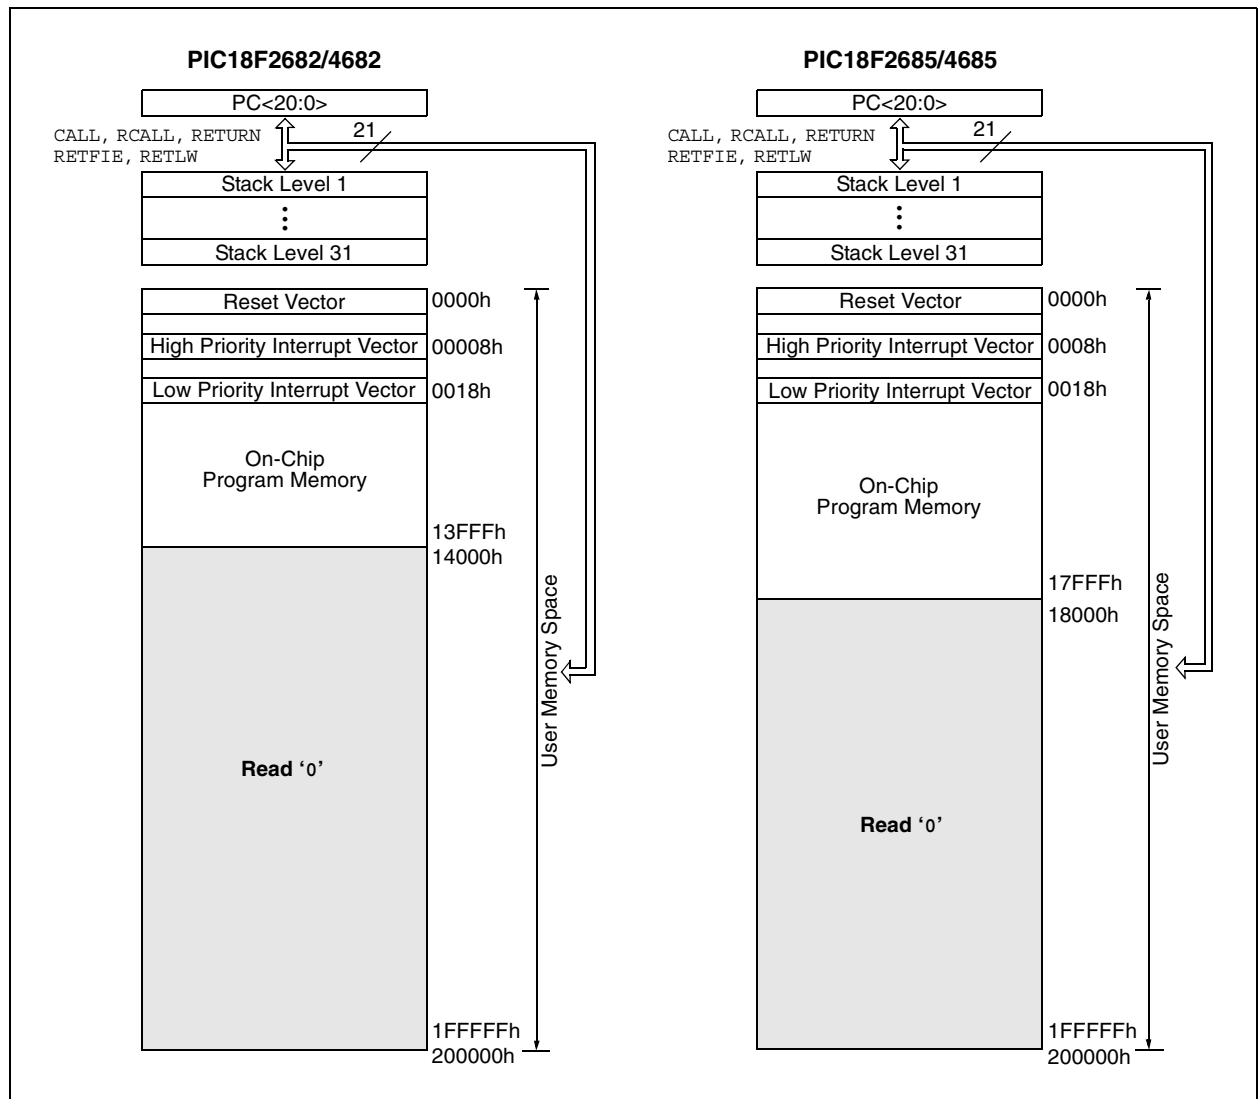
PIC18F2682/4682

PC<20:0>

CALL, RCALL, RETURN
RETFIE, RETLW

21

Stack Level 1

⋮

Stack Level 31

Reset Vector

0000h

High Priority Interrupt Vector

00008h

Low Priority Interrupt Vector

0018h

On-Chip
Program Memory

13FFFh

14000h

User Memory Space

Read '0'

1FFFFFh

200000h

PIC18F2685/4685

PC<20:0>

CALL, RCALL, RETURN
RETFIE, RETLW

21

Stack Level 1

⋮

Stack Level 31

Reset Vector

0000h

High Priority Interrupt Vector

0008h

Low Priority Interrupt Vector

0018h

On-Chip
Program Memory

17FFFh

18000h

User Memory Space

Read '0'

1FFFFFh

200000h